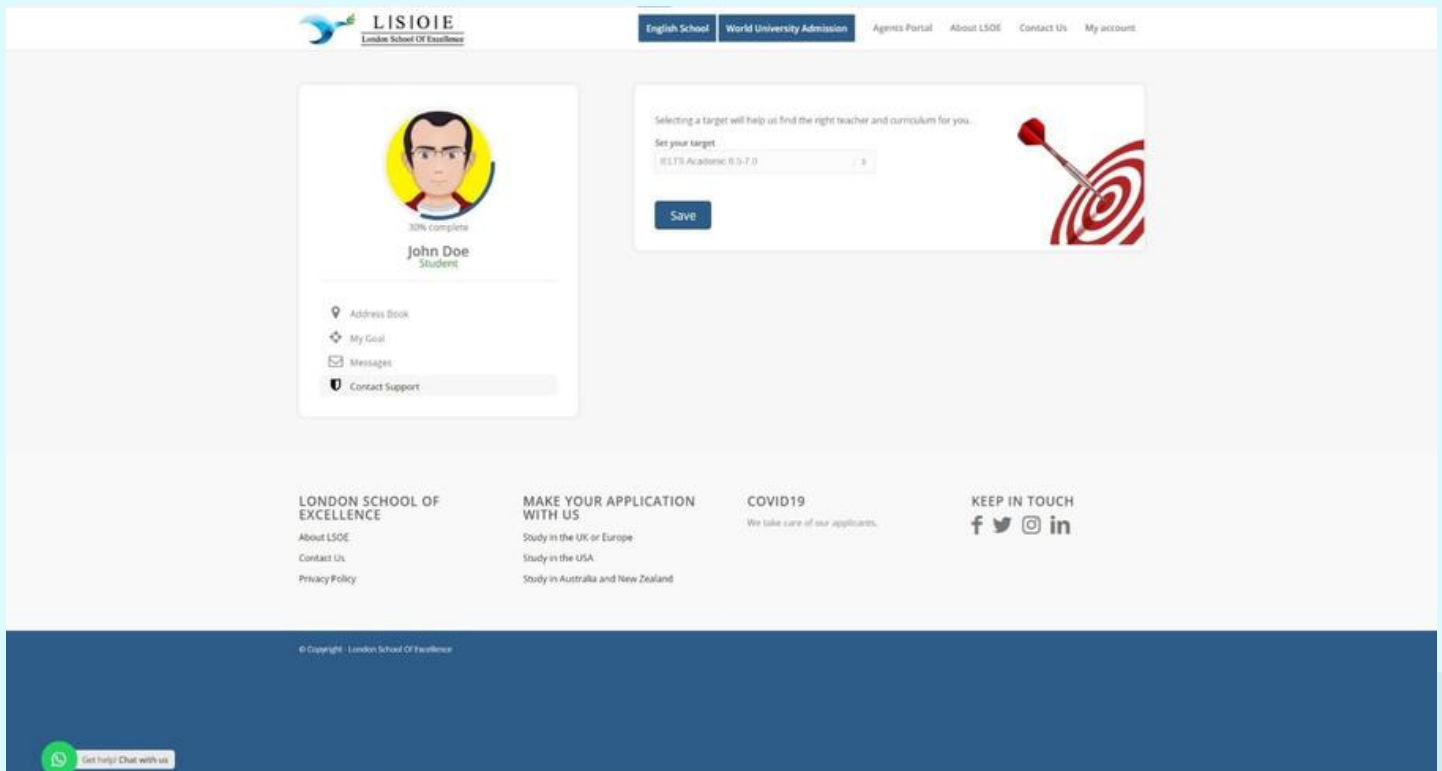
LISIOIE
London School Of Excellence

English School World University Admission Agents Portal About LSOE Contact Us My account

30% complete
John Doe
Student

Address Book
My Goal
Messages
Contact Support

Selecting a target will help us find the right teacher and curriculum for you.

Set your target
IELTS Academic 6.5-7.0

Save

LONDON SCHOOL OF EXCELLENCE
About LSOE
Contact Us
Privacy Policy

MAKE YOUR APPLICATION WITH US
Study in the UK or Europe
Study in the USA
Study in Australia and New Zealand

COVID19
We take care of our applicants.

KEEP IN TOUCH

© Copyright - London School Of Excellence

Get help! Chat with us